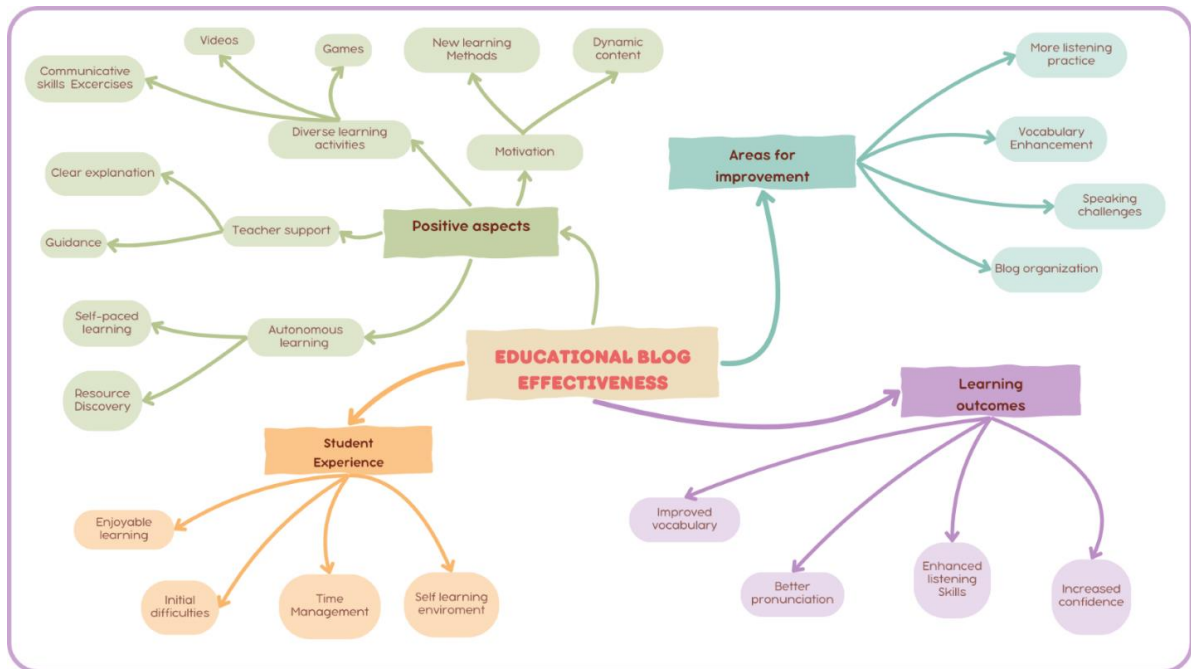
EDUCATIONAL BLOG EFFECTIVENESS

Positive aspects

Diverse learning activities

Communicative skills Excercises

Videos

Games

Motivation

New learning Methods

Dynamic content

Teacher support

Clear explanation

Guidance

Autonomous learning

Self-paced learning

Resource Discovery

Areas for improvement

More listening practice

Vocabulary Enhancement

Speaking challenges

Blog organization

Student Experience

Enjoyable learning

Initial difficulties

Time Management

Self learning enviroment

Learning outcomes

Improved vocabulary

Better pronunciation

Enhanced listening Skills

Increased confidence